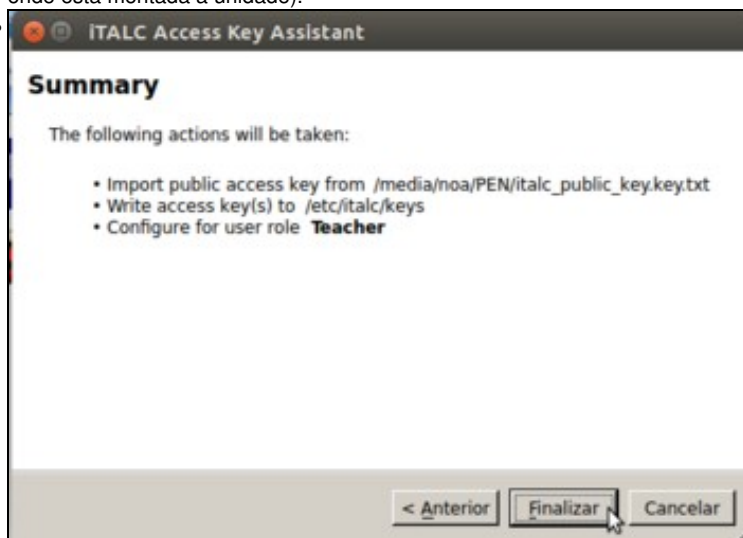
onde está montada a unidade).

iTALC Access Key Assistant

Summary

The following actions will be taken:

• Import public access key from /media/noa/PEN/italc_public_key.key.txt
• Write access key(s) to /etc/italc/keys
• Configure for user role **Teacher**

< Anterior | Finalizar | Cancelar